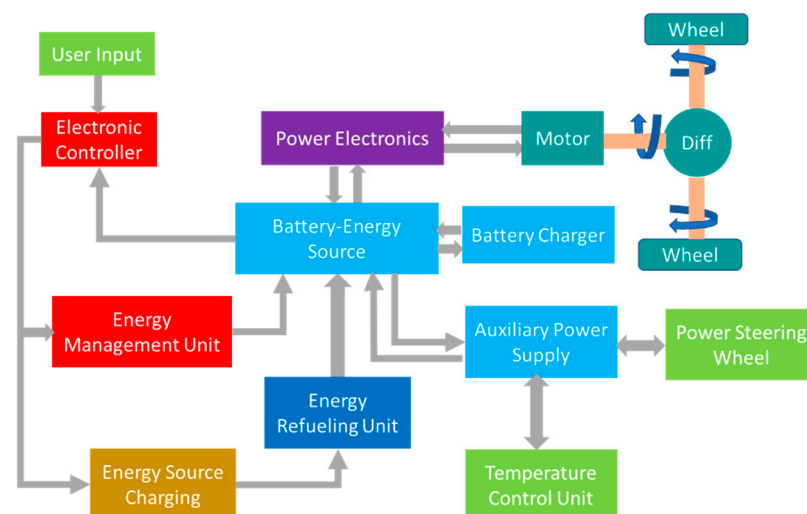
User Input

Electronic Controller

Power Electronics

Motor

Wheel

Diff

Wheel

Battery-Energy Source

Battery Charger

Energy Management Unit

Auxiliary Power Supply

Power Steering Wheel

Energy Refueling Unit

Energy Source Charging

Temperature Control Unit